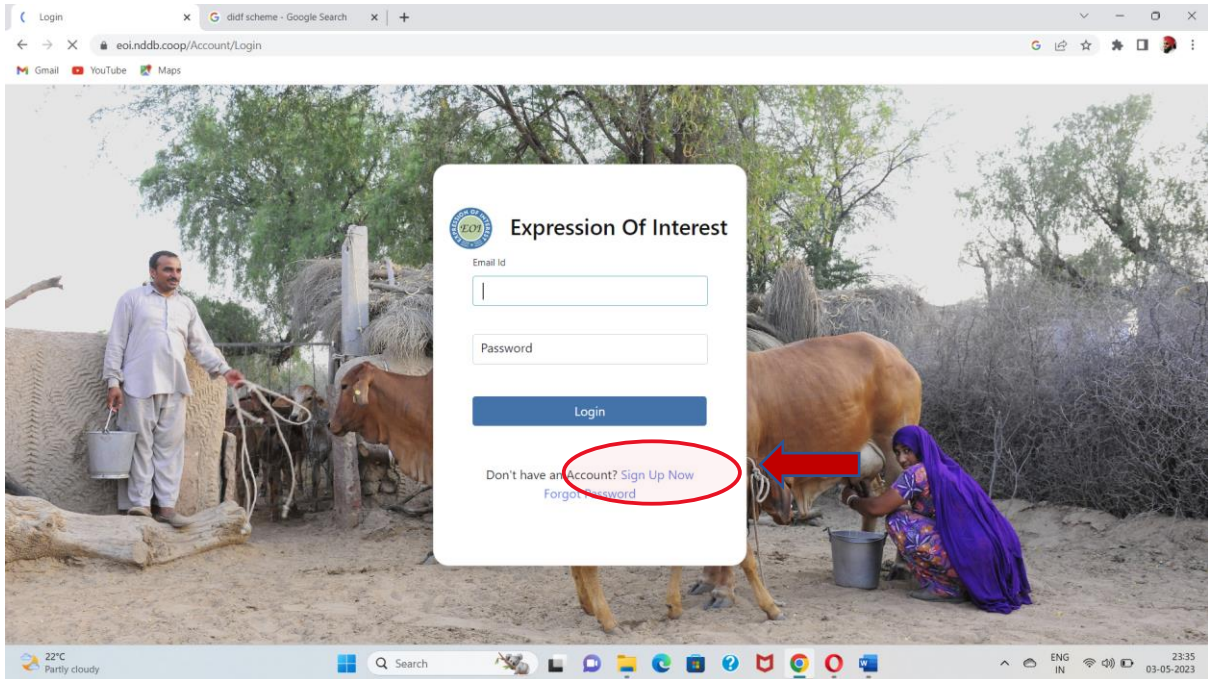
Login
didf scheme - Google Search
eoi.nddb.coop/Account/Login
Gmail YouTube Maps

EXPRESSION OF INTEREST
EOI
Expression Of Interest
Email Id
Password
Login
Don't have an Account? Sign Up Now
Forgot Password

22°C
Partly cloudy
Search
ENG
IN
23:35
03-05-2023